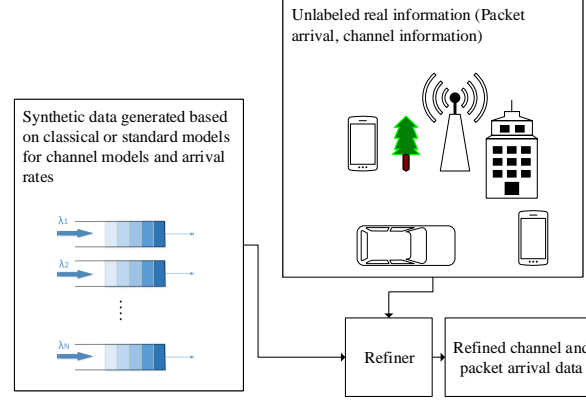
Unlabeled real information (Packet arrival, channel information)

Synthetic data generated based on classical or standard models for channel models and arrival rates

$\lambda_1$

$\lambda_2$

⋮

$\lambda_N$

Refiner

Refined channel and packet arrival data